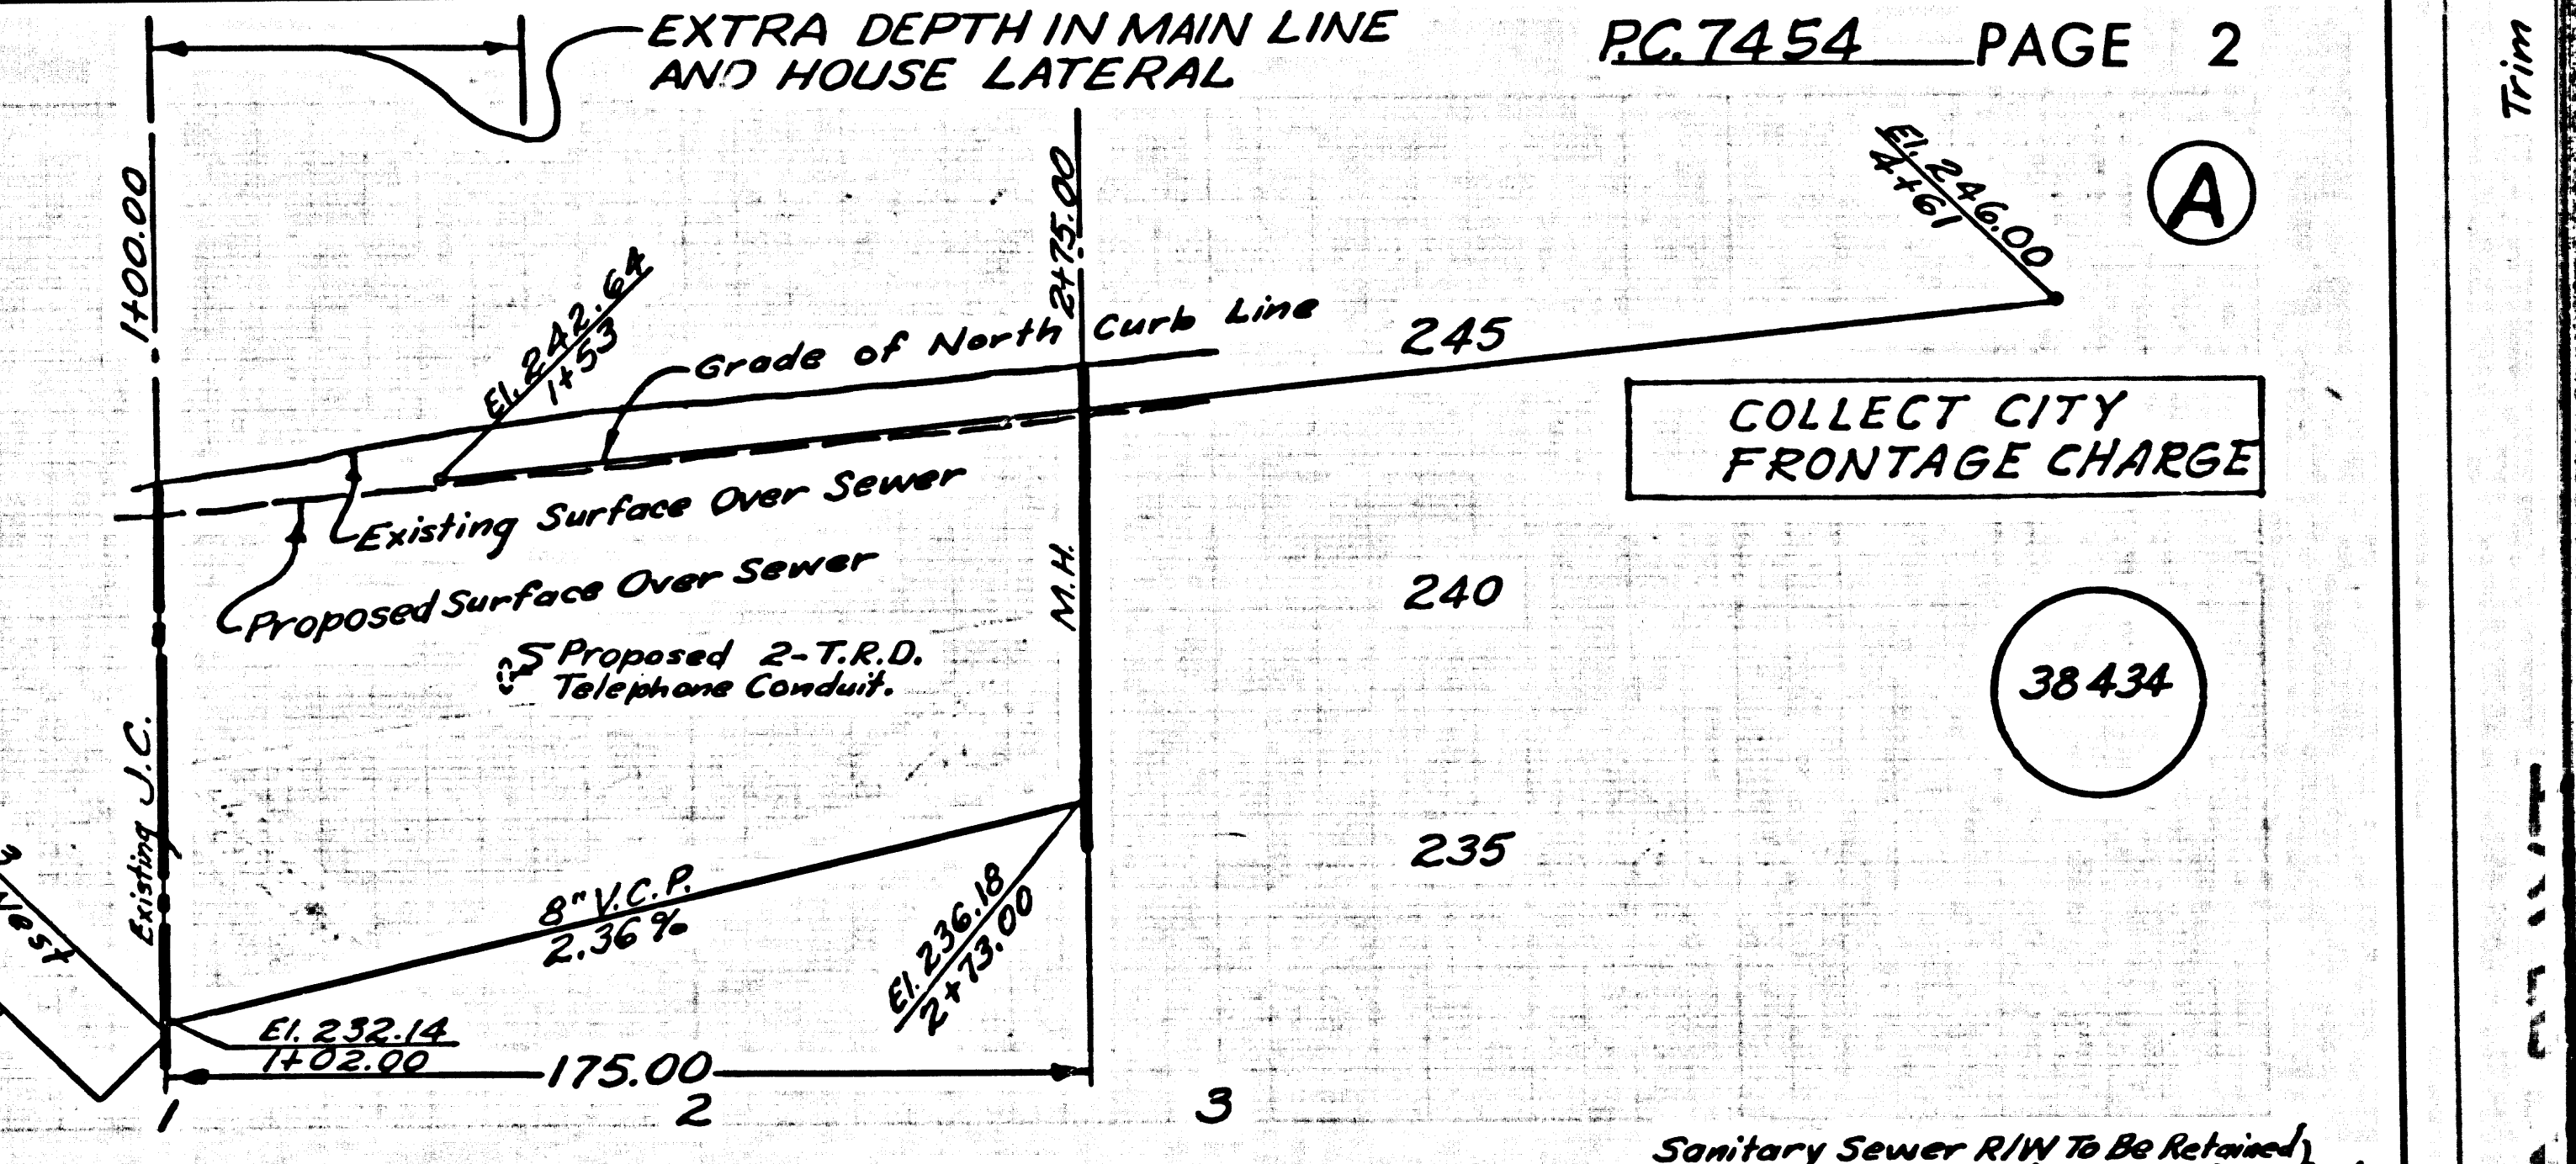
EXTRA DEPTH IN MAIN LINE AND HOUSE LATERAL

P.C. 7454 PAGE 2

Trim

1+00.00

2+75.00

El. 246.00
4+61

A

El. 242.64
1+53

Grade of North Curb Line

245

COLLECT CITY FRONTAGE CHARGE

Existing Surface Over Sewer

Proposed Surface Over Sewer

240

M.H.

Proposed 2-T.R.D. Telephone Conduit.

38434

Existing J.C.

West

235

8" V.C.P.
2.36%

El. 236.18
2+73.00

El. 232.14
1+02.00

175.00

1

2

3

Sanitary Sewer R/W To Be Retained)